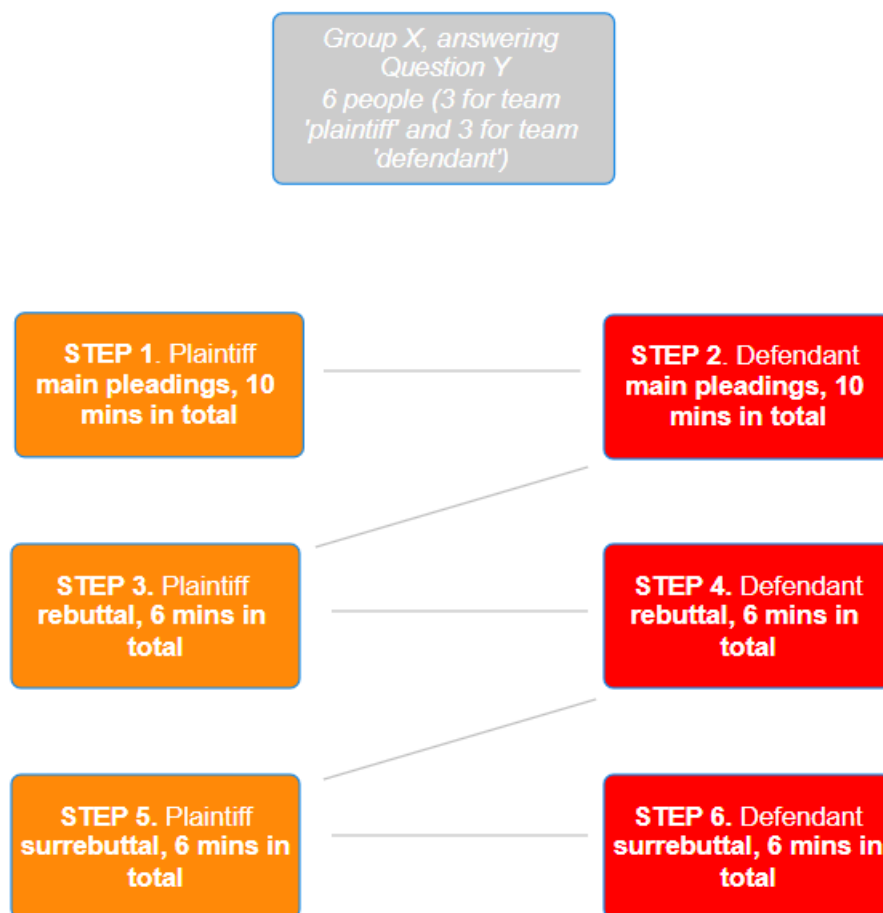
Group X, answering Question Y
6 people (3 for team 'plaintiff' and 3 for team 'defendant')

STEP 1. Plaintiff main pleadings, 10 mins in total

STEP 2. Defendant main pleadings, 10 mins in total

STEP 3. Plaintiff rebuttal, 6 mins in total

STEP 4. Defendant rebuttal, 6 mins in total

STEP 5. Plaintiff surrebuttal, 6 mins in total

STEP 6. Defendant surrebuttal, 6 mins in total